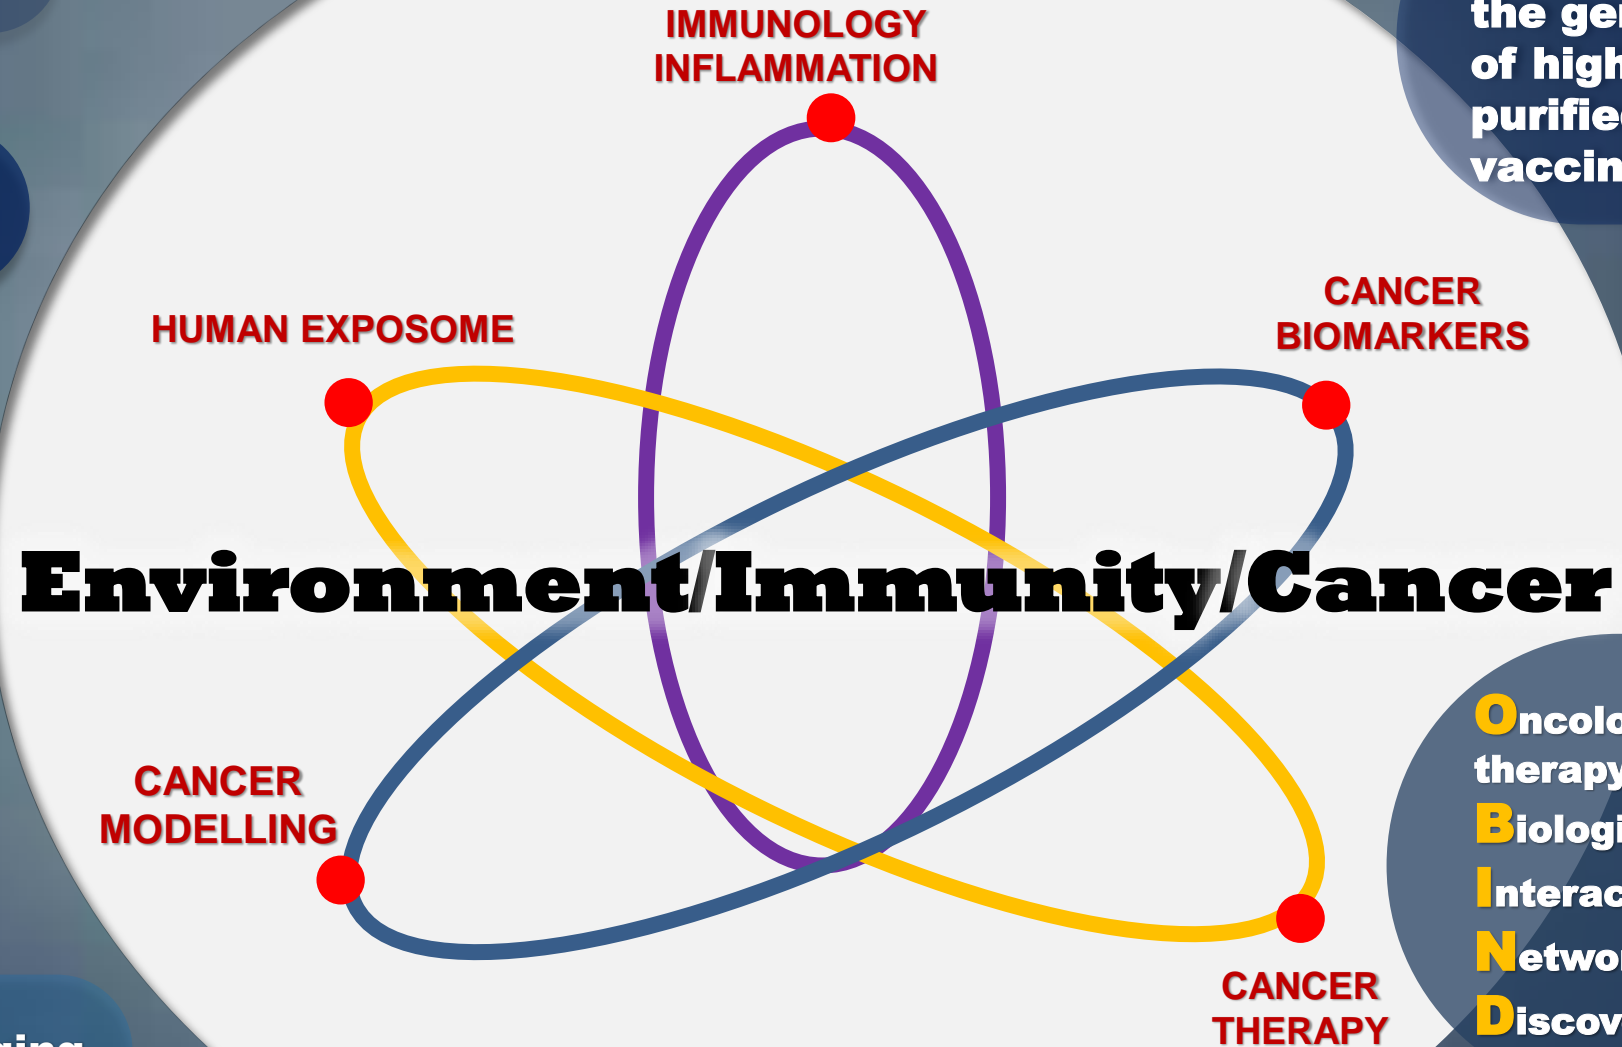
IMMUNOLOGY
INFLAMMATION

HUMAN EXPOSOME

CANCER
BIOMARKERS

Environment/Immunity/Cancer

CANCER
MODELLING

CANCER
THERAPY

the ge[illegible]
of high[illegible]
purifie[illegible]
vaccin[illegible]

Oncolo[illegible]
therapy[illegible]
Biologi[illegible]
Interac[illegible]
Netwo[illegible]
Discov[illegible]

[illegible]ing